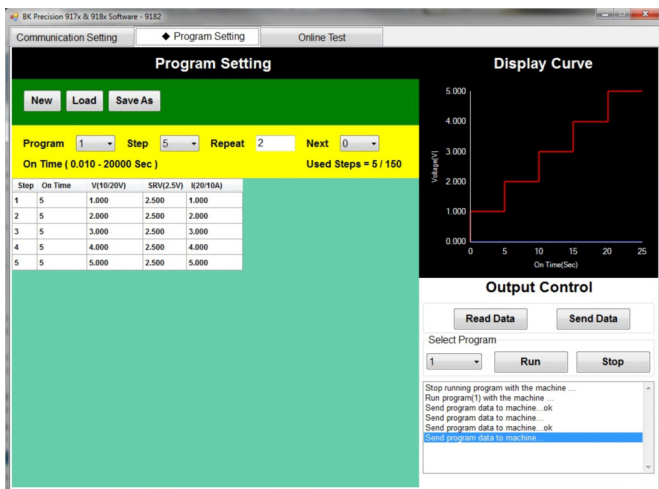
BK Precision 917x & 918x Software - 9182

Communication Setting

◆ Program Setting

Online Test

Program Setting

New Load Save As

Program 1 Step 5 Repeat 2 Next 0

On Time ( 0.010 - 20000 Sec )

Used Steps = 5 / 150

| Step | On Time | V(10/20V) | SRV(2.5V) | I(20/10A) |
|---|---|---|---|---|
| 1 | 5 | 1.000 | 2.500 | 1.000 |
| 2 | 5 | 2.000 | 2.500 | 2.000 |
| 3 | 5 | 3.000 | 2.500 | 3.000 |
| 4 | 5 | 4.000 | 2.500 | 4.000 |
| 5 | 5 | 5.000 | 2.500 | 5.000 |

Display Curve

5.000
4.000
3.000
2.000
1.000
0.000

Voltage(V)

0 5 10 15 20 25

On Time(Sec)

Output Control

Read Data

Send Data

Select Program

1 Run Stop

Stop running program with the machine ...
Run program(1) with the machine ...
Send program data to machine...ok
Send program data to machine...
Send program data to machine...ok
Send program data to machine...